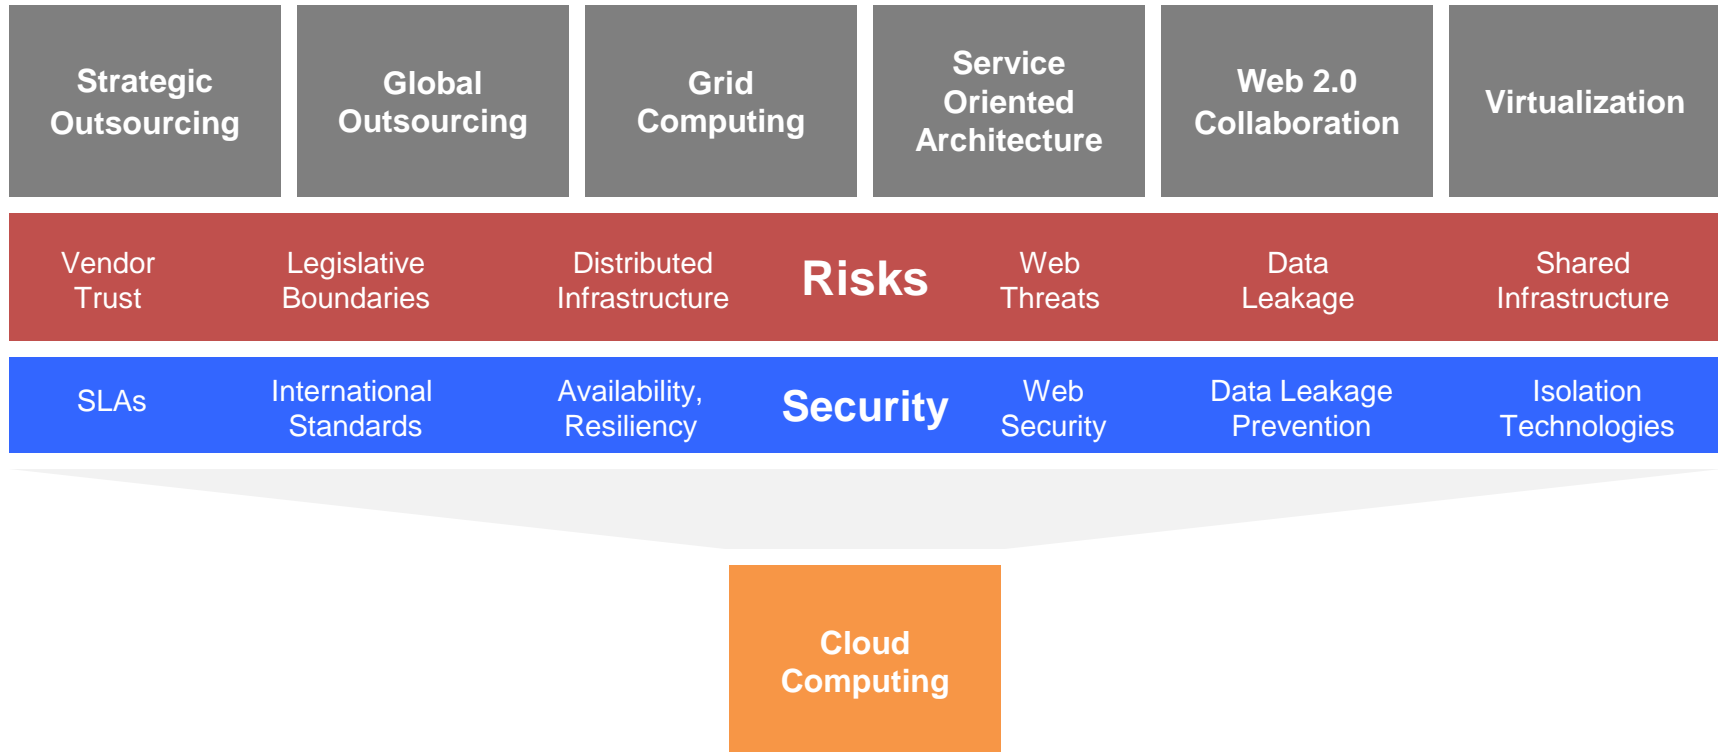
Strategic Outsourcing

Global Outsourcing

Grid Computing

Service Oriented Architecture

Web 2.0 Collaboration

Virtualization

Vendor Trust

Legislative Boundaries

Distributed Infrastructure

Risks

Web Threats

Data Leakage

Shared Infrastructure

SLAs

International Standards

Availability, Resiliency

Security

Web Security

Data Leakage Prevention

Isolation Technologies

Cloud Computing